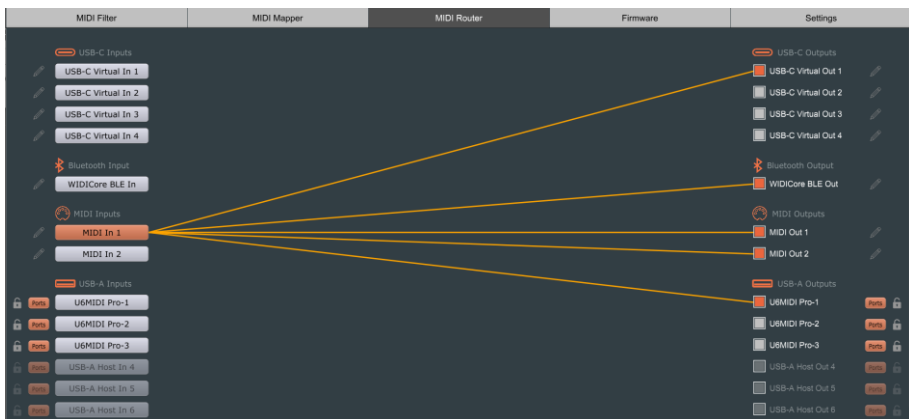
MIDI Filter | MIDI Mapper | MIDI Router | Firmware | Settings

USB-C Inputs
USB-C Virtual In 1
USB-C Virtual In 2
USB-C Virtual In 3
USB-C Virtual In 4

Bluetooth Input
WIDICore BLE In

MIDI Inputs
MIDI In 1
MIDI In 2

USB-A Inputs
Ports U6MIDI Pro-1
Ports U6MIDI Pro-2
Ports U6MIDI Pro-3
Ports USB-A Host In 4
Ports USB-A Host In 5
Ports USB-A Host In 6

USB-C Outputs
USB-C Virtual Out 1
USB-C Virtual Out 2
USB-C Virtual Out 3
USB-C Virtual Out 4

Bluetooth Output
WIDICore BLE Out

MIDI Outputs
MIDI Out 1
MIDI Out 2

USB-A Outputs
U6MIDI Pro-1 Ports
U6MIDI Pro-2 Ports
U6MIDI Pro-3 Ports
USB-A Host Out 4 Ports
USB-A Host Out 5 Ports
USB-A Host Out 6 Ports